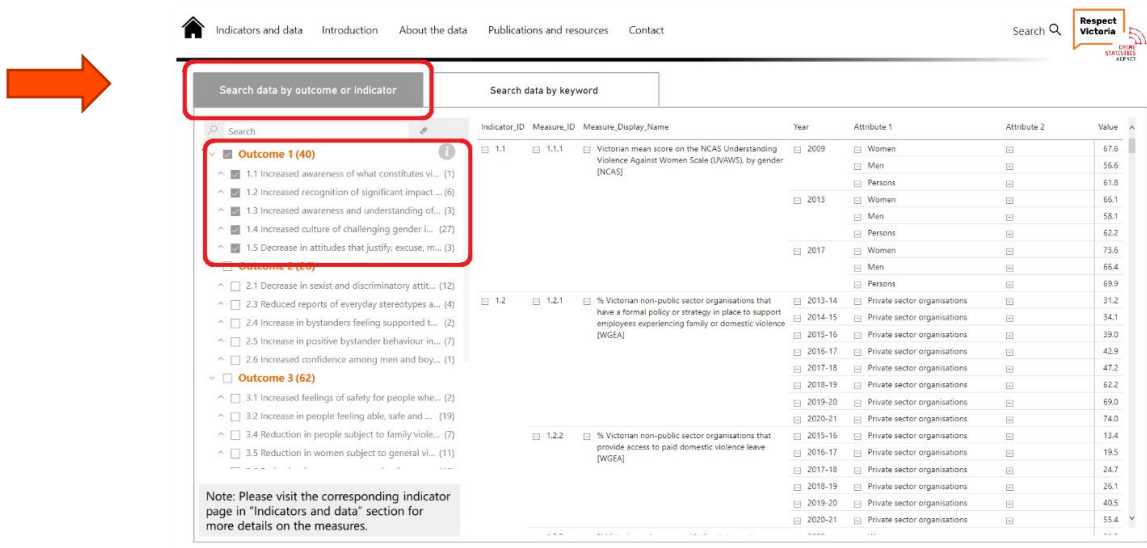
Indicators and data Introduction About the data Publications and resources Contact

Search

Respect Victoria

CRIME STATISTICS AGENCY

Search data by outcome or indicator

Search data by keyword

Search

Outcome 1 (40)
1.1 Increased awareness of what constitutes vi... (1)
1.2 Increased recognition of significant impact ... (6)
1.3 Increased awareness and understanding of... (3)
1.4 Increased culture of challenging gender i... (27)
1.5 Decrease in attitudes that justify, excuse, m... (3)
Outcome 2 (20)
2.1 Decrease in sexist and discriminatory attit... (12)
2.3 Reduced reports of everyday stereotypes a... (4)
2.4 Increase in bystanders feeling supported t... (2)
2.5 Increase in positive bystander behaviour in... (7)
2.6 Increased confidence among men and boy... (1)
Outcome 3 (62)
3.1 Increased feelings of safety for people whe... (2)
3.2 Increase in people feeling able, safe and ... (19)
3.4 Reduction in people subject to family viole... (7)
3.5 Reduction in women subject to general vi... (11)

Note: Please visit the corresponding indicator page in "Indicators and data" section for more details on the measures.

| Indicator_ID | Measure_ID | Measure_Display_Name | Year | Attribute 1 | Attribute 2 | Value |
|---|---|---|---|---|---|---|
| 1.1 | 1.1.1 | Victorian mean score on the NCAS Understanding Violence Against Women Scale (UVAWS), by gender [NCAS] | 2009 | Women | | 67.6 |
| | | | | Men | | 56.6 |
| | | | | Persons | | 61.8 |
| | | | 2013 | Women | | 66.1 |
| | | | | Men | | 58.1 |
| | | | | Persons | | 62.2 |
| | | | 2017 | Women | | 73.6 |
| | | | | Men | | 66.4 |
| | | | | Persons | | 69.9 |
| 1.2 | 1.2.1 | % Victorian non-public sector organisations that have a formal policy or strategy in place to support employees experiencing family or domestic violence [WGEA] | 2013-14 | Private sector organisations | | 31.2 |
| | | | 2014-15 | Private sector organisations | | 34.1 |
| | | | 2015-16 | Private sector organisations | | 39.0 |
| | | | 2016-17 | Private sector organisations | | 42.9 |
| | | | 2017-18 | Private sector organisations | | 47.2 |
| | | | 2018-19 | Private sector organisations | | 62.2 |
| | | | 2019-20 | Private sector organisations | | 69.0 |
| | | | 2020-21 | Private sector organisations | | 74.0 |
| | 1.2.2 | % Victorian non-public sector organisations that provide access to paid domestic violence leave [WGEA] | 2015-16 | Private sector organisations | | 13.4 |
| | | | 2016-17 | Private sector organisations | | 19.5 |
| | | | 2017-18 | Private sector organisations | | 24.7 |
| | | | 2018-19 | Private sector organisations | | 26.1 |
| | | | 2019-20 | Private sector organisations | | 40.5 |
| | | | 2020-21 | Private sector organisations | | 55.4 |